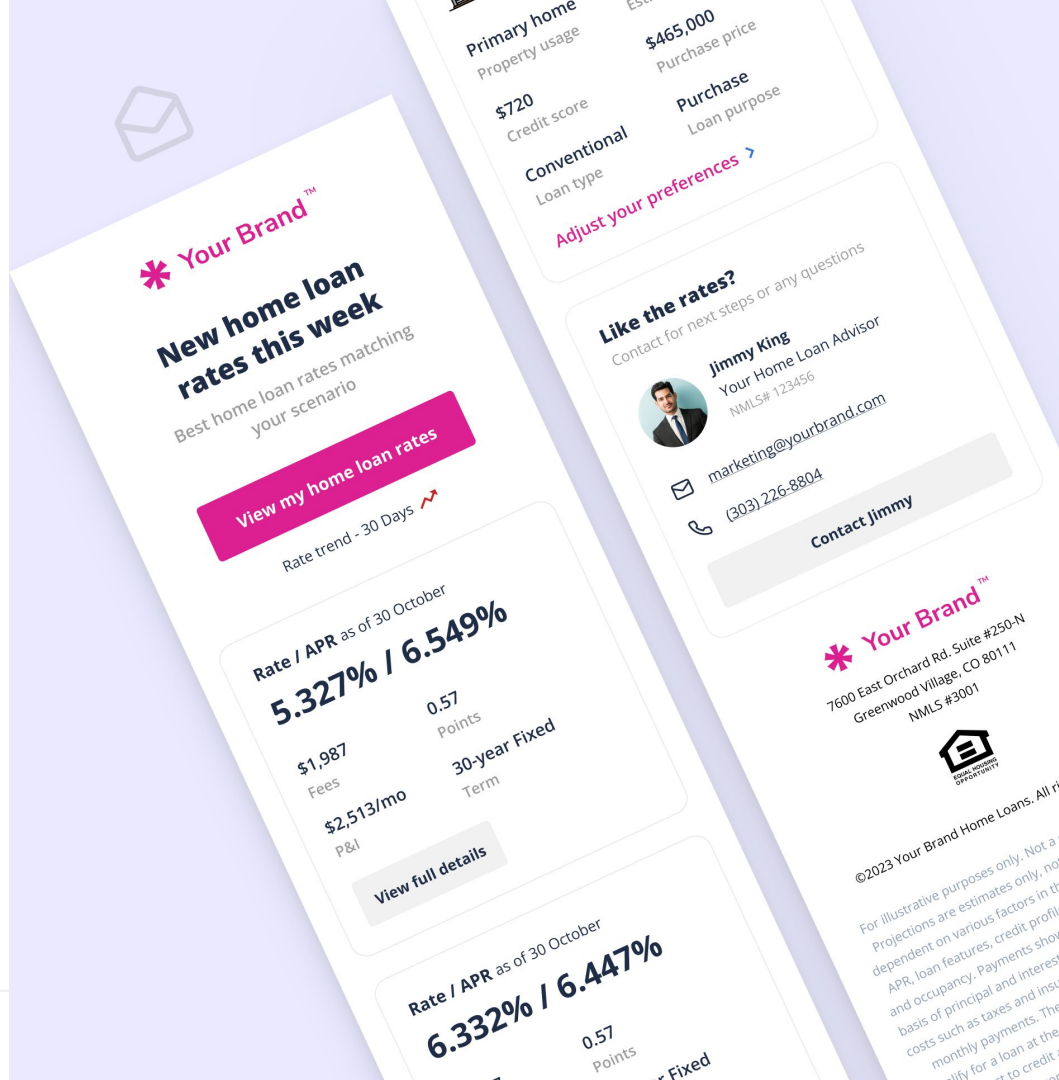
Your Brand™

New home loan rates this week

Best home loan rates matching your scenario

View my home loan rates

Rate trend - 30 Days

Rate / APR as of 30 October
5.327% / 6.549%

$1,987
Fees

0.57
Points

$2,513/mo
P&I

30-year Fixed
Term

View full details

Rate / APR as of 30 October
6.332% / 6.447%

0.57
Points

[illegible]r Fixed

Primary home
Property usage

Est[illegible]

$465,000
Purchase price

$720
Credit score

Purchase
Loan purpose

Conventional
Loan type

Adjust your preferences

Like the rates?
Contact for next steps or any questions

Jimmy King
Your Home Loan Advisor
NMLS# 123456

marketing@yourbrand.com

(303) 226-8804

Contact Jimmy

Your Brand™
7600 East Orchard Rd. Suite #250-N
Greenwood Village, CO 80111
NMLS #3001

EQUAL HOUSING OPPORTUNITY

©2023 Your Brand Home Loans. All ri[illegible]

For illustrative purposes only. Not a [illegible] Projections are estimates only, not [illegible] dependent on various factors in th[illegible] APR, loan features, credit profil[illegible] and occupancy. Payments show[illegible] basis of principal and interest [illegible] costs such as taxes and insu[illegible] monthly payments. The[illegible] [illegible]lify for a loan at the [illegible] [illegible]t to credit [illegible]